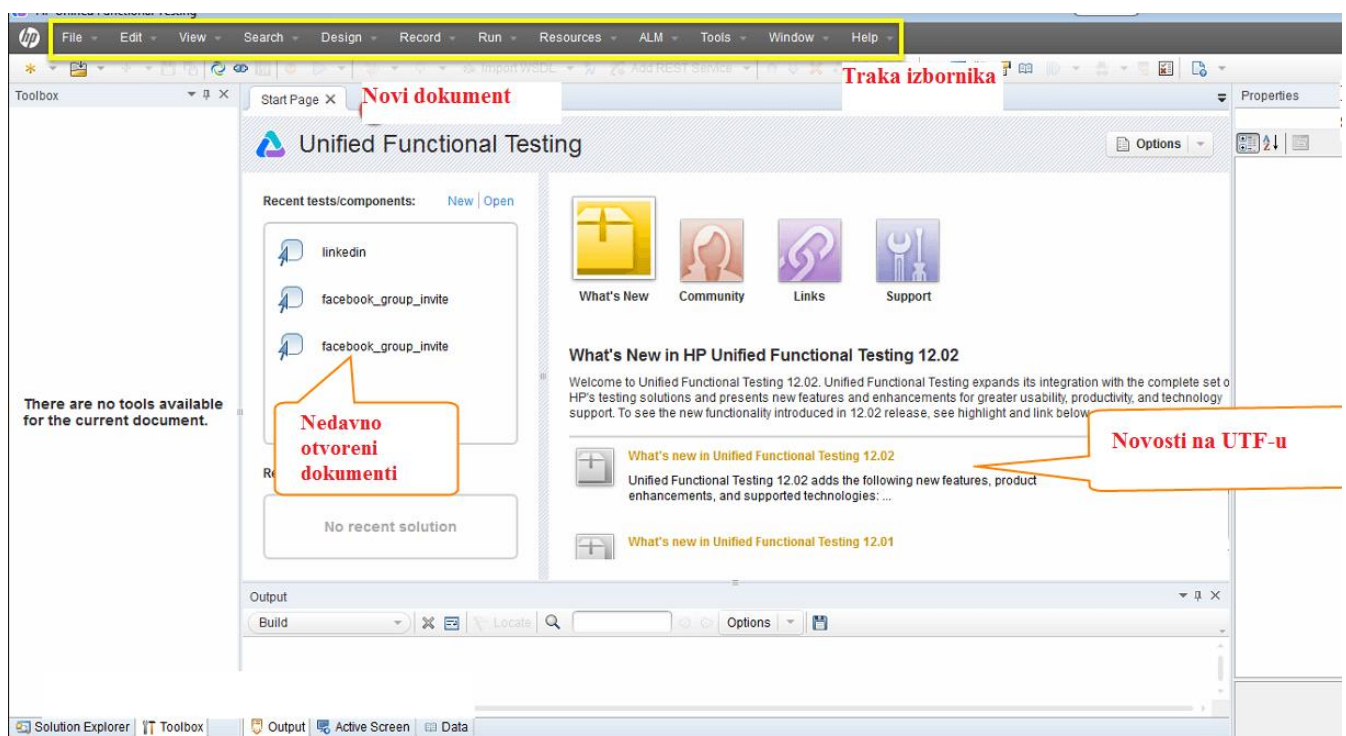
File Edit View Search Design Record Run Resources ALM Tools Window Help

Import WSDL Add REST Service

Traka izbornika

Toolbox

Start Page ✕ Novi dokument

Properties

Unified Functional Testing

Options

Recent tests/components: New | Open

linkedin

facebook_group_invite

facebook_group_invite

Nedavno otvoreni dokumenti

Re

No recent solution

What's New Community Links Support

What's New in HP Unified Functional Testing 12.02

Welcome to Unified Functional Testing 12.02. Unified Functional Testing expands its integration with the complete set o HP's testing solutions and presents new features and enhancements for greater usability, productivity, and technology support. To see the new functionality introduced in 12.02 release, see highlight and link below

Novosti na UTF-u

What's new in Unified Functional Testing 12.02

Unified Functional Testing 12.02 adds the following new features, product enhancements, and supported technologies: ...

What's new in Unified Functional Testing 12.01

There are no tools available for the current document.

Output

Build Locate Options

Solution Explorer Toolbox Output Active Screen Data